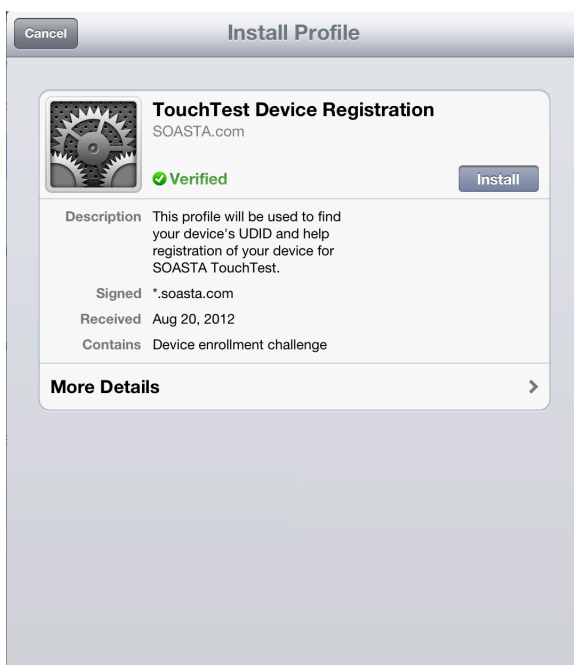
Cancel

Install Profile

TouchTest Device Registration
SOASTA.com

Verified

Install

| | |
|---|---|
| Description | This profile will be used to find your device's UDID and help registration of your device for SOASTA TouchTest. |
| Signed | *.soasta.com |
| Received | Aug 20, 2012 |
| Contains | Device enrollment challenge |

More Details